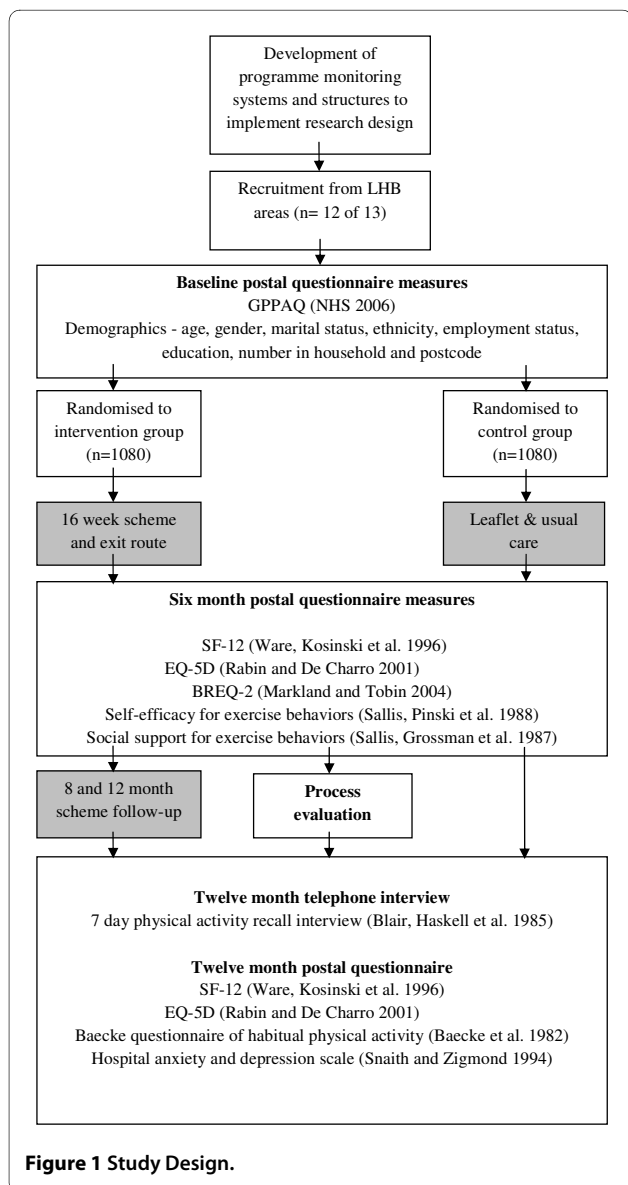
Development of programme monitoring systems and structures to implement research design

Recruitment from LHB areas (n= 12 of 13)

**Baseline postal questionnaire measures**
GPPAQ (NHS 2006)
Demographics - age, gender, marital status, ethnicity, employment status, education, number in household and postcode

Randomised to intervention group (n=1080)

Randomised to control group (n=1080)

16 week scheme and exit route

Leaflet & usual care

**Six month postal questionnaire measures**

SF-12 (Ware, Kosinski et al. 1996)
EQ-5D (Rabin and De Charro 2001)
BREQ-2 (Markland and Tobin 2004)
Self-efficacy for exercise behaviors (Sallis, Pinski et al. 1988)
Social support for exercise behaviors (Sallis, Grossman et al. 1987)

8 and 12 month scheme follow-up

**Process evaluation**

**Twelve month telephone interview**
7 day physical activity recall interview (Blair, Haskell et al. 1985)

**Twelve month postal questionnaire**
SF-12 (Ware, Kosinski et al. 1996)
EQ-5D (Rabin and De Charro 2001)
Baecke questionnaire of habitual physical activity (Baecke et al. 1982)
Hospital anxiety and depression scale (Snaith and Zigmond 1994)

**Figure 1** Study Design.